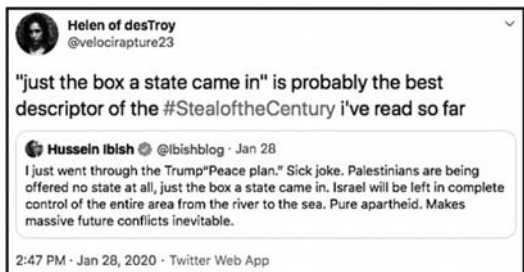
Helen of desTroy
@velocirapture23

"just the box a state came in" is probably the best descriptor of the #StealoftheCentury i've read so far

Hussein Ibish @Ibishblog · Jan 28
I just went through the Trump"Peace plan." Sick joke. Palestinians are being offered no state at all, just the box a state came in. Israel will be left in complete control of the entire area from the river to the sea. Pure apartheid. Makes massive future conflicts inevitable.

2:47 PM · Jan 28, 2020 · Twitter Web App